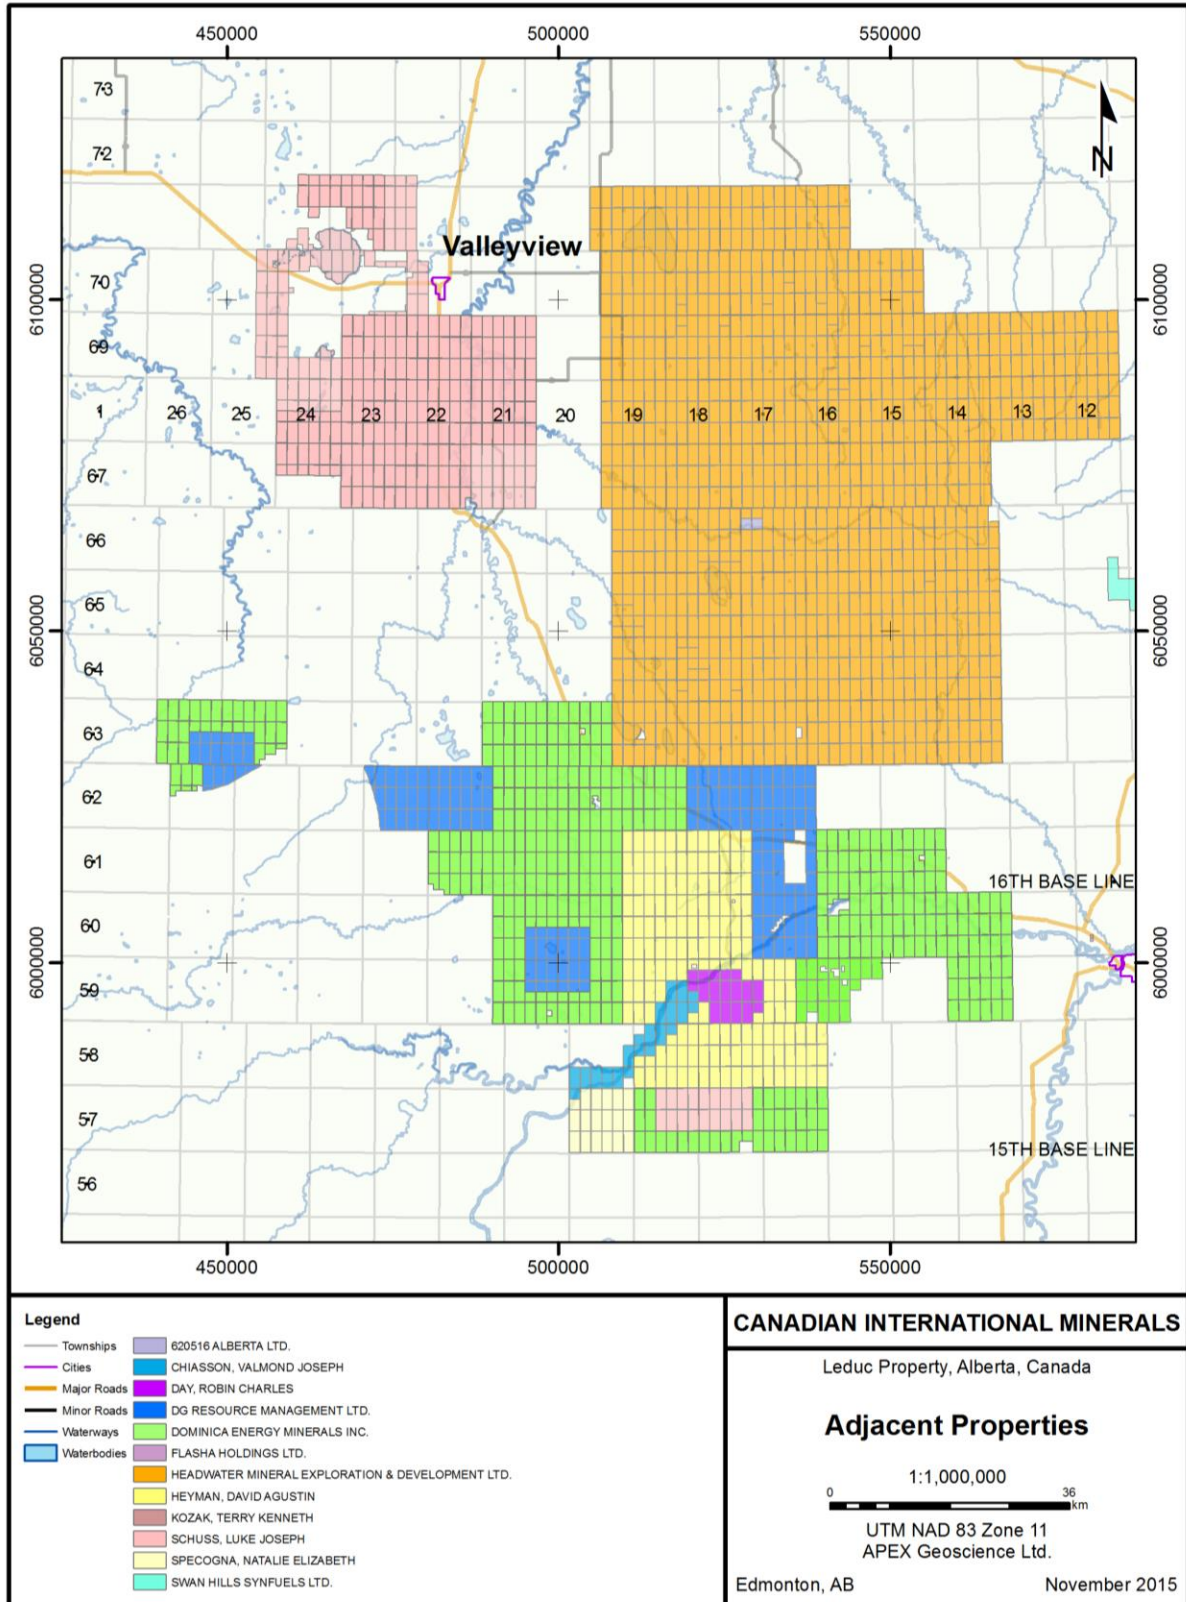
450000 500000 550000

73
72
Valleyview
70
69
1 26 25 24 23 22 21 20 19 18 17 16 15 14 13 12
67
66
65
64
63
62
61
60
59
58
57
56

16TH BASE LINE
15TH BASE LINE

N

6100000
6050000
6000000

450000 500000 550000

Legend
Townships
Cities
Major Roads
Minor Roads
Waterways
Waterbodies
620516 ALBERTA LTD.
CHIASSON, VALMOND JOSEPH
DAY, ROBIN CHARLES
DG RESOURCE MANAGEMENT LTD.
DOMINICA ENERGY MINERALS INC.
FLASHA HOLDINGS LTD.
HEADWATER MINERAL EXPLORATION & DEVELOPMENT LTD.
HEYMAN, DAVID AGUSTIN
KOZAK, TERRY KENNETH
SCHUSS, LUKE JOSEPH
SPECOGNA, NATALIE ELIZABETH
SWAN HILLS SYNFUELS LTD.

CANADIAN INTERNATIONAL MINERALS
Leduc Property, Alberta, Canada
Adjacent Properties
1:1,000,000
0 36 km
UTM NAD 83 Zone 11
APEX Geoscience Ltd.
Edmonton, AB November 2015